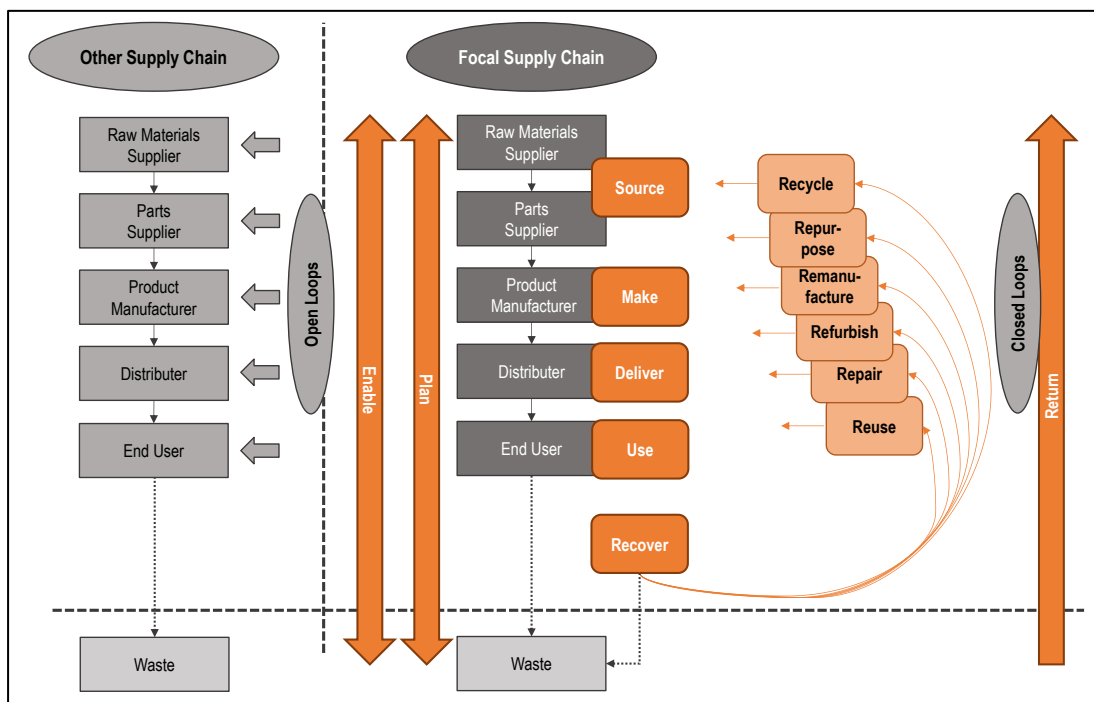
Other Supply Chain

Raw Materials Supplier

Parts Supplier

Product Manufacturer

Distributer

End User

Waste

Open Loops

Enable

Plan

Focal Supply Chain

Raw Materials Supplier

Source

Parts Supplier

Product Manufacturer

Make

Distributer

Deliver

End User

Use

Recover

Waste

Recycle

Repurpose

Remanufacture

Refurbish

Repair

Reuse

Closed Loops

Return